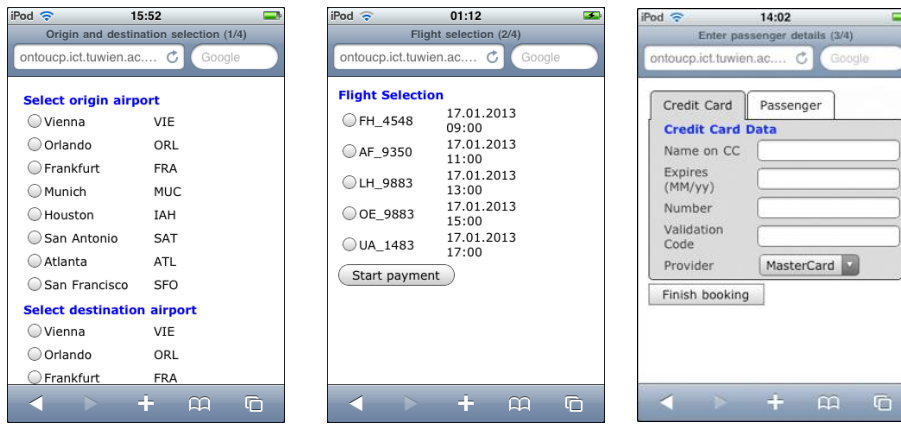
iPod 15:52

Origin and destination selection (1/4)

ontoucp.ict.tuwien.ac.... Google

Select origin airport

| | |
|---|---|
| Vienna | VIE |
| Orlando | ORL |
| Frankfurt | FRA |
| Munich | MUC |
| Houston | IAH |
| San Antonio | SAT |
| Atlanta | ATL |
| San Francisco | SFO |

Select destination airport

| | |
|---|---|
| Vienna | VIE |
| Orlando | ORL |
| Frankfurt | FRA |

iPod 01:12

Flight selection (2/4)

ontoucp.ict.tuwien.ac.... Google

Flight Selection

| | |
|---|---|
| FH_4548 | 17.01.2013 09:00 |
| AF_9350 | 17.01.2013 11:00 |
| LH_9883 | 17.01.2013 13:00 |
| OE_9883 | 17.01.2013 15:00 |
| UA_1483 | 17.01.2013 17:00 |

Start payment

iPod 14:02

Enter passenger details (3/4)

ontoucp.ict.tuwien.ac.... Google

Credit Card Passenger

Credit Card Data

Name on CC

Expires (MM/yy)

Number

Validation Code

Provider MasterCard

Finish booking